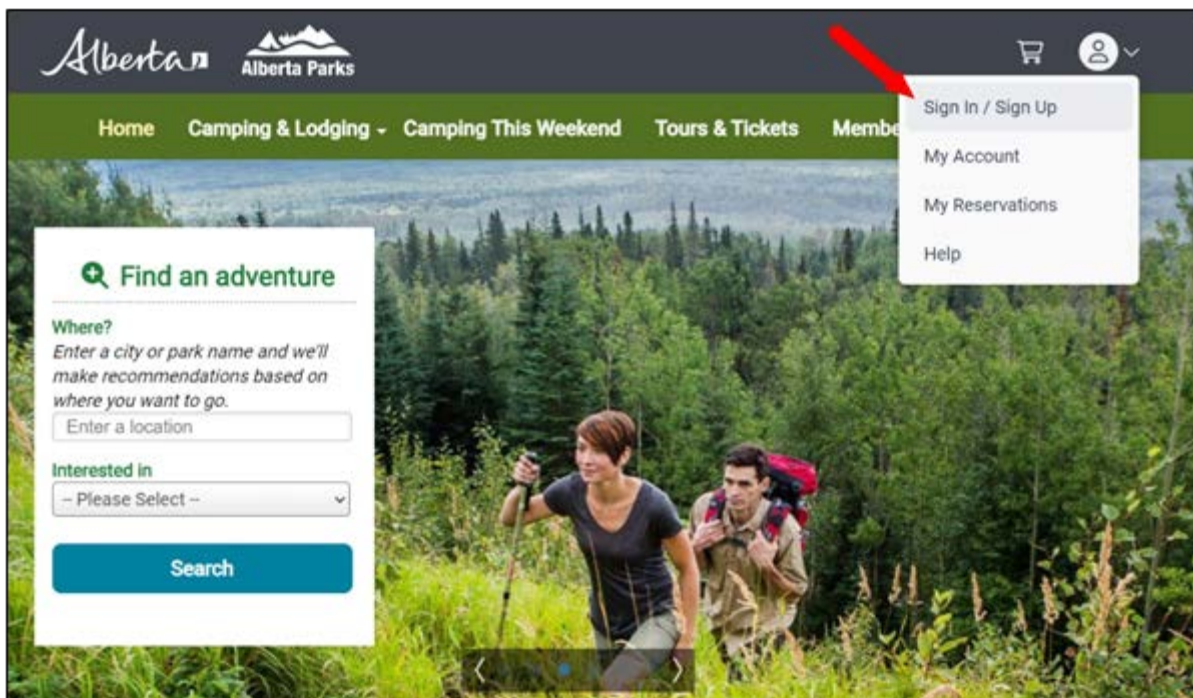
Alberta

Alberta Parks

Sign In / Sign Up

My Account

My Reservations

Help

Home Camping & Lodging Camping This Weekend Tours & Tickets Membe

Find an adventure

Where?

Enter a city or park name and we'll make recommendations based on where you want to go.

Enter a location

Interested in

-- Please Select --

Search